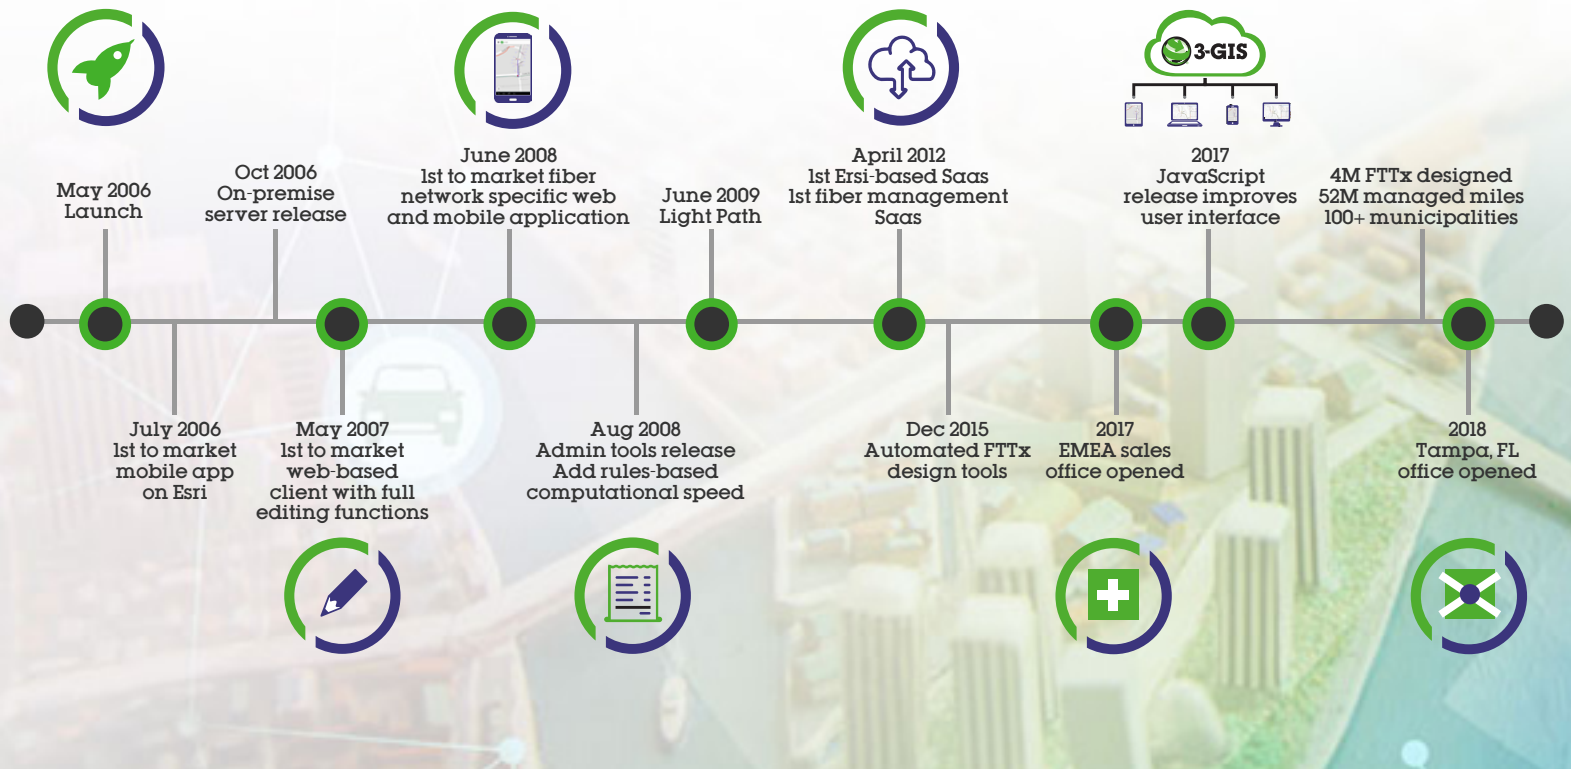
3-GIS

May 2006
Launch

Oct 2006
On-premise server release

June 2008
1st to market fiber network specific web and mobile application

June 2009
Light Path

April 2012
1st Ersi-based Saas
1st fiber management Saas

2017
JavaScript release improves user interface

4M FTTx designed
52M managed miles
100+ municipalities

July 2006
1st to market mobile app on Esri

May 2007
1st to market web-based client with full editing functions

Aug 2008
Admin tools release
Add rules-based computational speed

Dec 2015
Automated FTTx design tools

2017
EMEA sales office opened

2018
Tampa, FL office opened